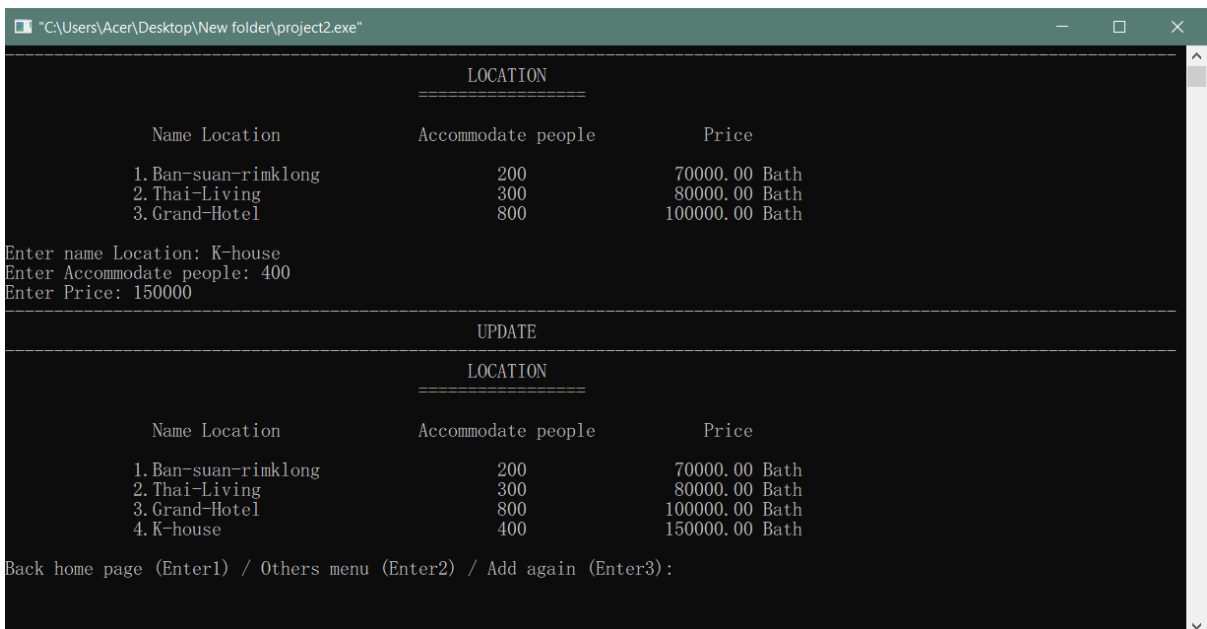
"C:\Users\Acer\Desktop\New folder\project2.exe"

LOCATION
=================

| Name Location | Accommodate people | Price |
|---|---|---|
| 1.Ban-suan-rimklong | 200 | 70000.00 Bath |
| 2.Thai-Living | 300 | 80000.00 Bath |
| 3.Grand-Hotel | 800 | 100000.00 Bath |

Enter name Location: K-house
Enter Accommodate people: 400
Enter Price: 150000

UPDATE

LOCATION
=================

| Name Location | Accommodate people | Price |
|---|---|---|
| 1.Ban-suan-rimklong | 200 | 70000.00 Bath |
| 2.Thai-Living | 300 | 80000.00 Bath |
| 3.Grand-Hotel | 800 | 100000.00 Bath |
| 4.K-house | 400 | 150000.00 Bath |

Back home page (Enter1) / Others menu (Enter2) / Add again (Enter3):